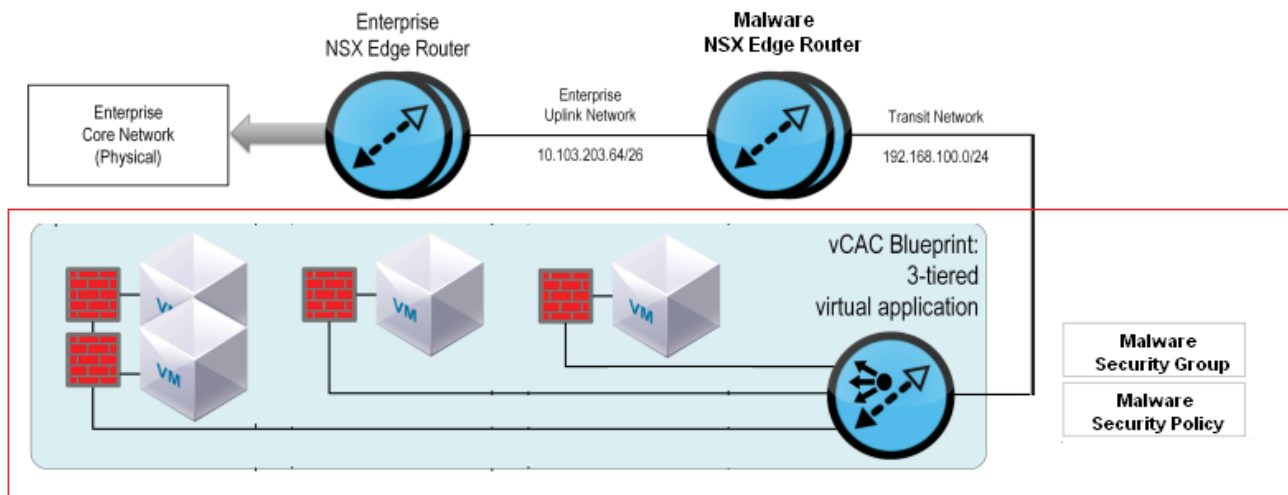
Enterprise
NSX Edge Router

Malware
NSX Edge Router

Enterprise
Core Network
(Physical)

Enterprise
Uplink Network

10.103.203.64/26

Transit Network

192.168.100.0/24

vCAC Blueprint:
3-tiered
virtual application

VM

VM

VM

VM

Malware
Security Group

Malware
Security Policy